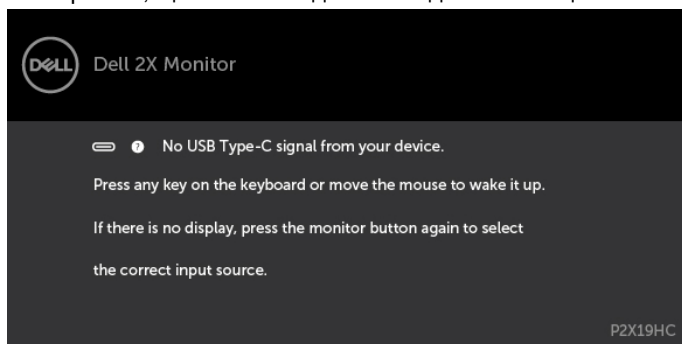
DELL Dell 2X Monitor

No USB Type-C signal from your device.

Press any key on the keyboard or move the mouse to wake it up.

If there is no display, press the monitor button again to select the correct input source.

P2X19HC